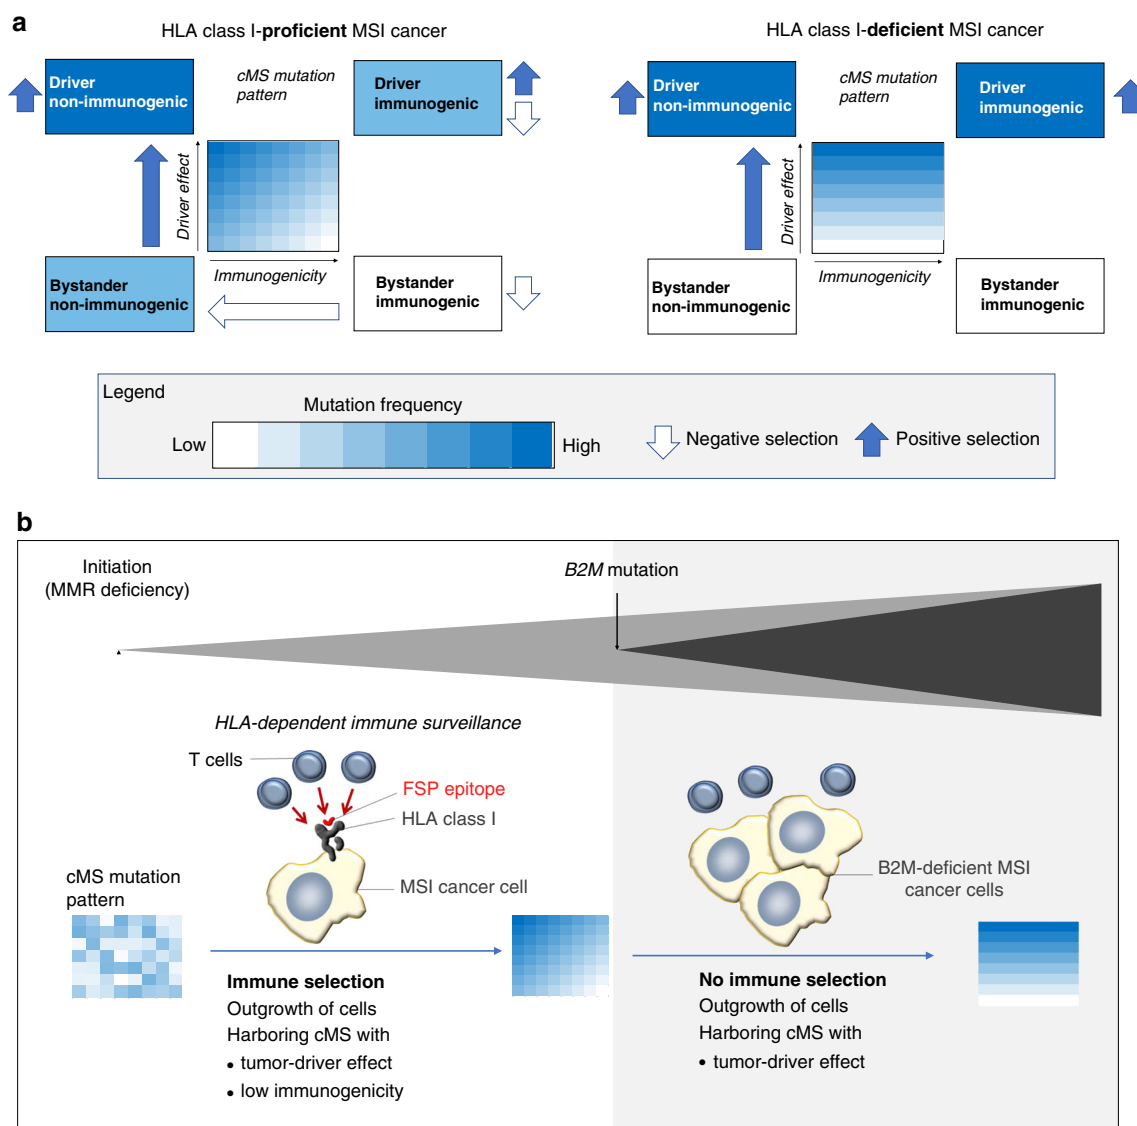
a

HLA class I-**proficient** MSI cancer

Driver non-immunogenic

cMS mutation pattern

Driver immunogenic

Driver effect

Immunogenicity

Bystander non-immunogenic

Bystander immunogenic

HLA class I-**deficient** MSI cancer

Driver non-immunogenic

cMS mutation pattern

Driver immunogenic

Driver effect

Immunogenicity

Bystander non-immunogenic

Bystander immunogenic

Legend

Mutation frequency

Low High

Negative selection

Positive selection

b

Initiation (MMR deficiency)

*B2M* mutation

*HLA-dependent immune surveillance*

T cells

FSP epitope

HLA class I

MSI cancer cell

cMS mutation pattern

**Immune selection**
Outgrowth of cells
Harboring cMS with
• tumor-driver effect
• low immunogenicity

B2M-deficient MSI cancer cells

**No immune selection**
Outgrowth of cells
Harboring cMS with
• tumor-driver effect